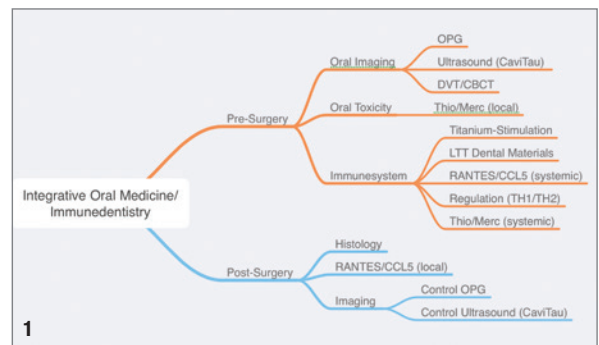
Integrative Oral Medicine/ Immunedentistry

Pre-Surgery

Oral Imaging
OPG
Ultrasound (CaviTau)
DVT/CBCT

Oral Toxicity
Thio/Merc (local)

Immunesystem
Titanium-Stimulation
LTT Dental Materials
RANTES/CCL5 (systemic)
Regulation (TH1/TH2)
Thio/Merc (systemic)

Post-Surgery

Histology
RANTES/CCL5 (local)
Imaging
Control OPG
Control Ultrasound (CaviTau)

1